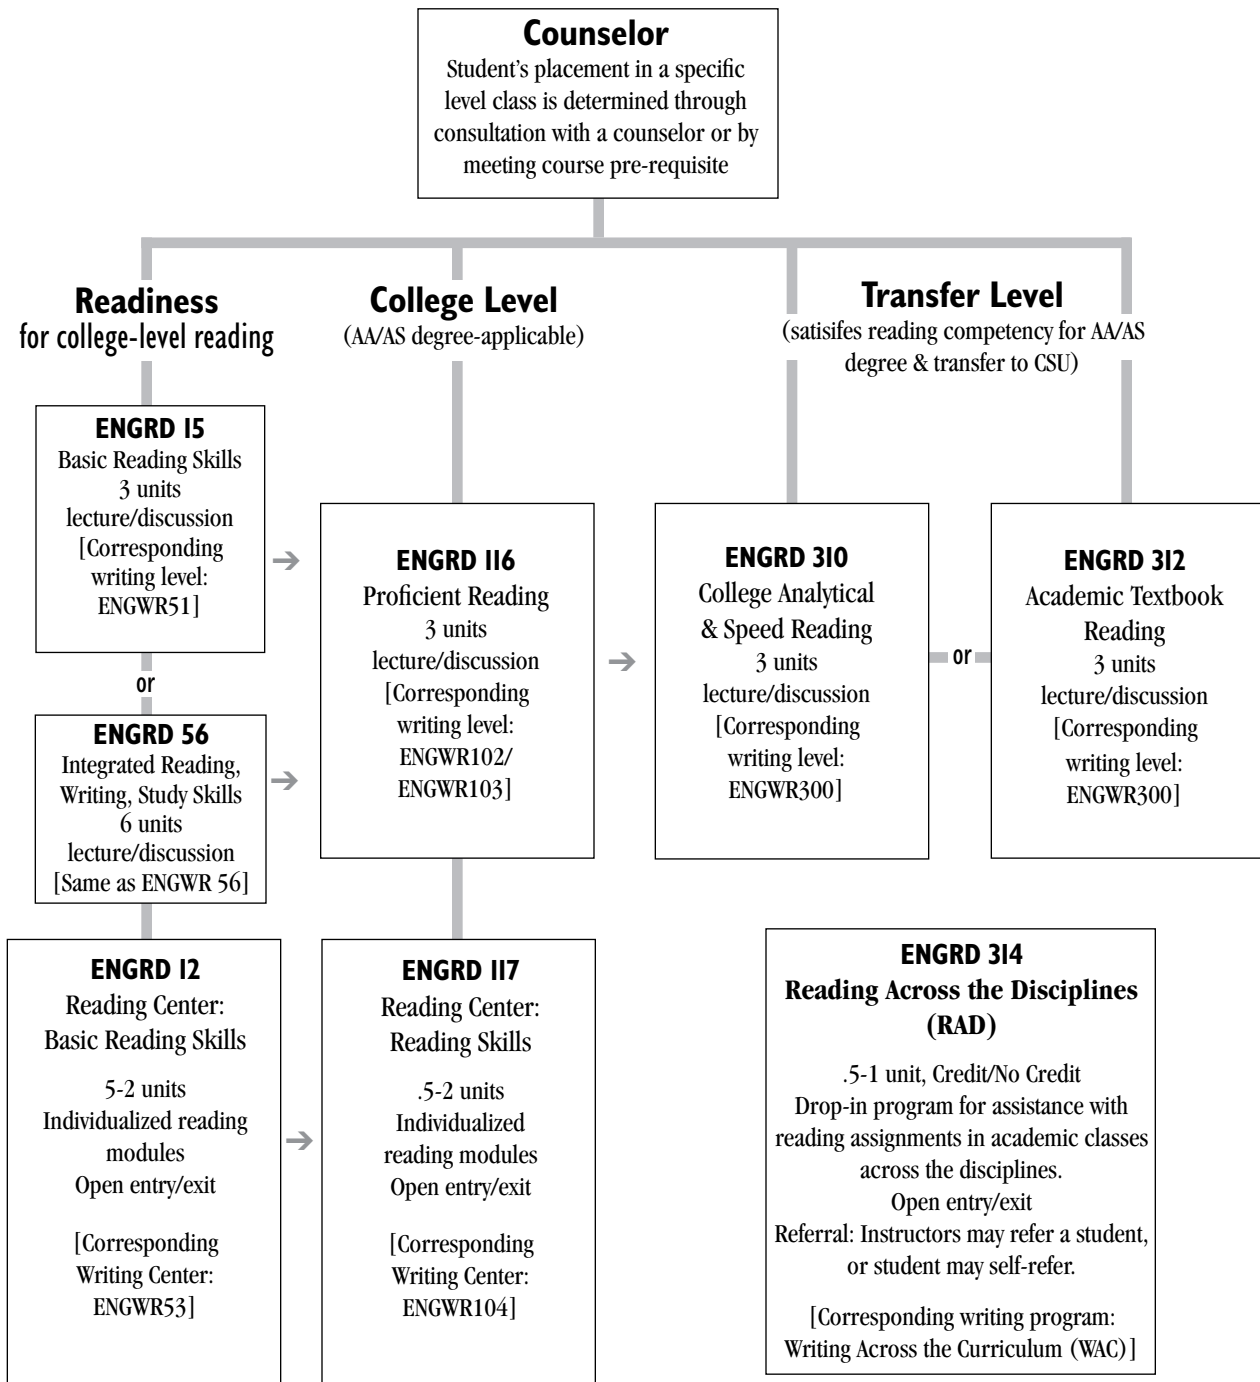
Counselor
Student's placement in a specific level class is determined through consultation with a counselor or by meeting course pre-requisite

Readiness
for college-level reading

College Level
(AA/AS degree-applicable)

Transfer Level
(satisifes reading competency for AA/AS degree & transfer to CSU)

ENGRD 15
Basic Reading Skills
3 units
lecture/discussion
[Corresponding writing level: ENGWR51]

or

ENGRD 56
Integrated Reading, Writing, Study Skills
6 units
lecture/discussion
[Same as ENGWR 56]

ENGRD 116
Proficient Reading
3 units
lecture/discussion
[Corresponding writing level: ENGWR102/ ENGWR103]

ENGRD 310
College Analytical & Speed Reading
3 units
lecture/discussion
[Corresponding writing level: ENGWR300]

or

ENGRD 312
Academic Textbook Reading
3 units
lecture/discussion
[Corresponding writing level: ENGWR300]

ENGRD 12
Reading Center: Basic Reading Skills
5-2 units
Individualized reading modules
Open entry/exit

[Corresponding Writing Center: ENGWR53]

ENGRD 117
Reading Center: Reading Skills
.5-2 units
Individualized reading modules
Open entry/exit

[Corresponding Writing Center: ENGWR104]

ENGRD 314
Reading Across the Disciplines (RAD)

.5-1 unit, Credit/No Credit
Drop-in program for assistance with reading assignments in academic classes across the disciplines.
Open entry/exit
Referral: Instructors may refer a student, or student may self-refer.

[Corresponding writing program: Writing Across the Curriculum (WAC)]